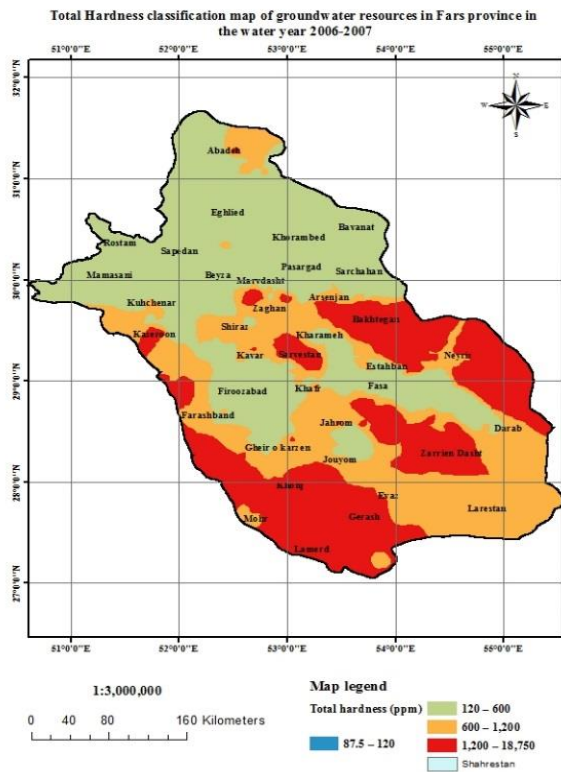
Total Hardness classification map of groundwater resources in Fars province in the water year 2006-2007

51°0'0"E 52°0'0"E 53°0'0"E 54°0'0"E 55°0'0"E

32°0'0"N
31°0'0"N
30°0'0"N
29°0'0"N
28°0'0"N
27°0'0"N

N
W E
S

Abadeh
Eghlied
Rostam
Sepedan
Khorambed
Bavanat
Mamasani
Beyza
Pasargad
Sarchahan
Marvdasht
Kuhchenar
Zaghan
Arsenjan
Bakhtegan
Kazeroon
Shiraz
Kharameh
Neyriz
Kavar
Sarvestan
Estahban
Firoozabad
Khafr
Fasa
Farashband
Jahrom
Darab
Gheir o karzen
Zarrien Dasht
Jouyom
Khonj
Evaz
Mohr
Gerash
Larestan
Lamerd

51°0'0"E 52°0'0"E 53°0'0"E 54°0'0"E 55°0'0"E

1:3,000,000
0 40 80 160 Kilometers

Map legend
Total hardness (ppm)
87.5 – 120
120 – 600
600 – 1,200
1,200 – 18,750
Shahrestan